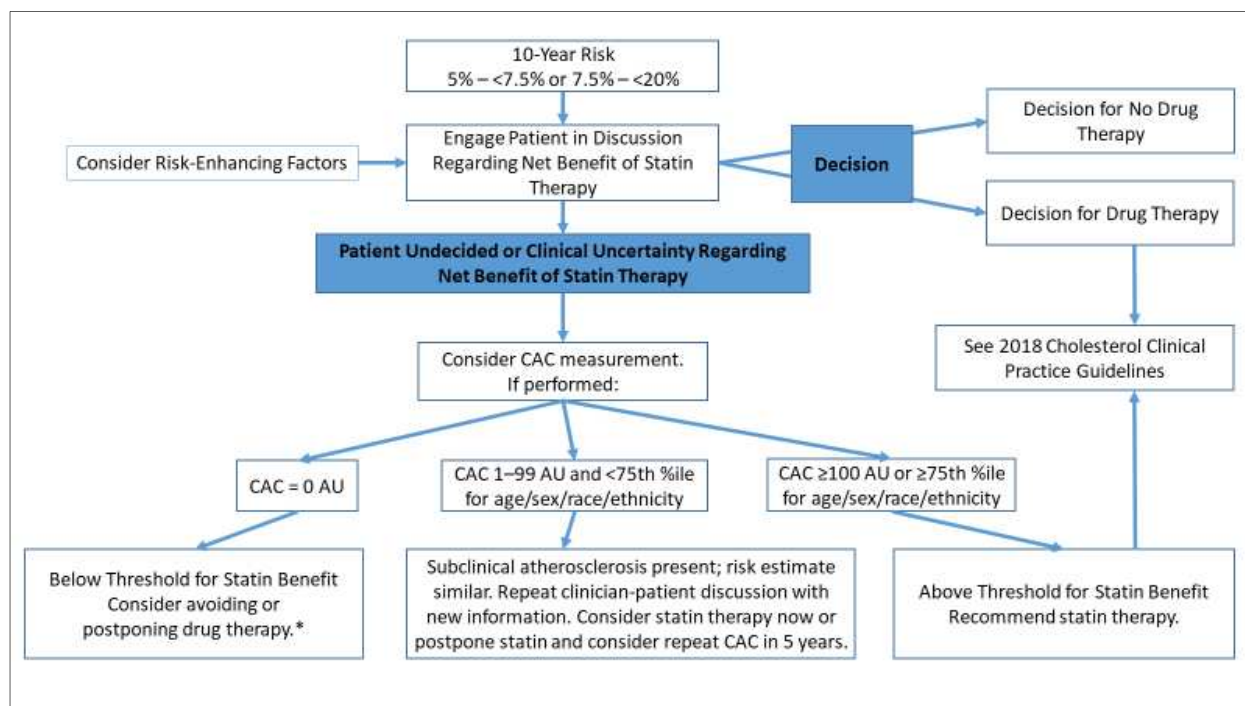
10-Year Risk
5% – <7.5% or 7.5% – <20%

Consider Risk-Enhancing Factors

Engage Patient in Discussion Regarding Net Benefit of Statin Therapy

Decision

Decision for No Drug Therapy

Decision for Drug Therapy

Patient Undecided or Clinical Uncertainty Regarding Net Benefit of Statin Therapy

See 2018 Cholesterol Clinical Practice Guidelines

Consider CAC measurement. If performed:

CAC = 0 AU

CAC 1–99 AU and <75th %ile for age/sex/race/ethnicity

CAC ≥100 AU or ≥75th %ile for age/sex/race/ethnicity

Below Threshold for Statin Benefit Consider avoiding or postponing drug therapy.*

Subclinical atherosclerosis present; risk estimate similar. Repeat clinician-patient discussion with new information. Consider statin therapy now or postpone statin and consider repeat CAC in 5 years.

Above Threshold for Statin Benefit Recommend statin therapy.